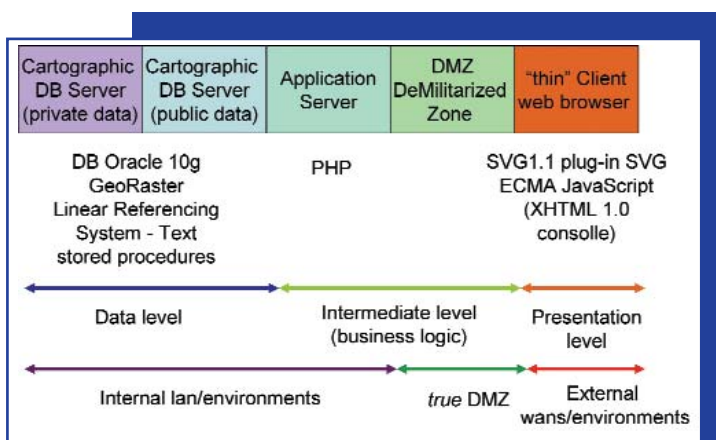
| Cartographic DB Server (private data) | Cartographic DB Server (public data) | Application Server | DMZ DeMilitarized Zone | "thin" Client web browser |
|---|---|---|---|---|

DB Oracle 10g GeoRaster Linear Referencing System - Text stored procedures

PHP

SVG1.1 plug-in SVG ECMA JavaScript (XHTML 1.0 consolle)

Data level

Intermediate level (business logic)

Presentation level

Internal lan/environments

*true* DMZ

External wans/environments